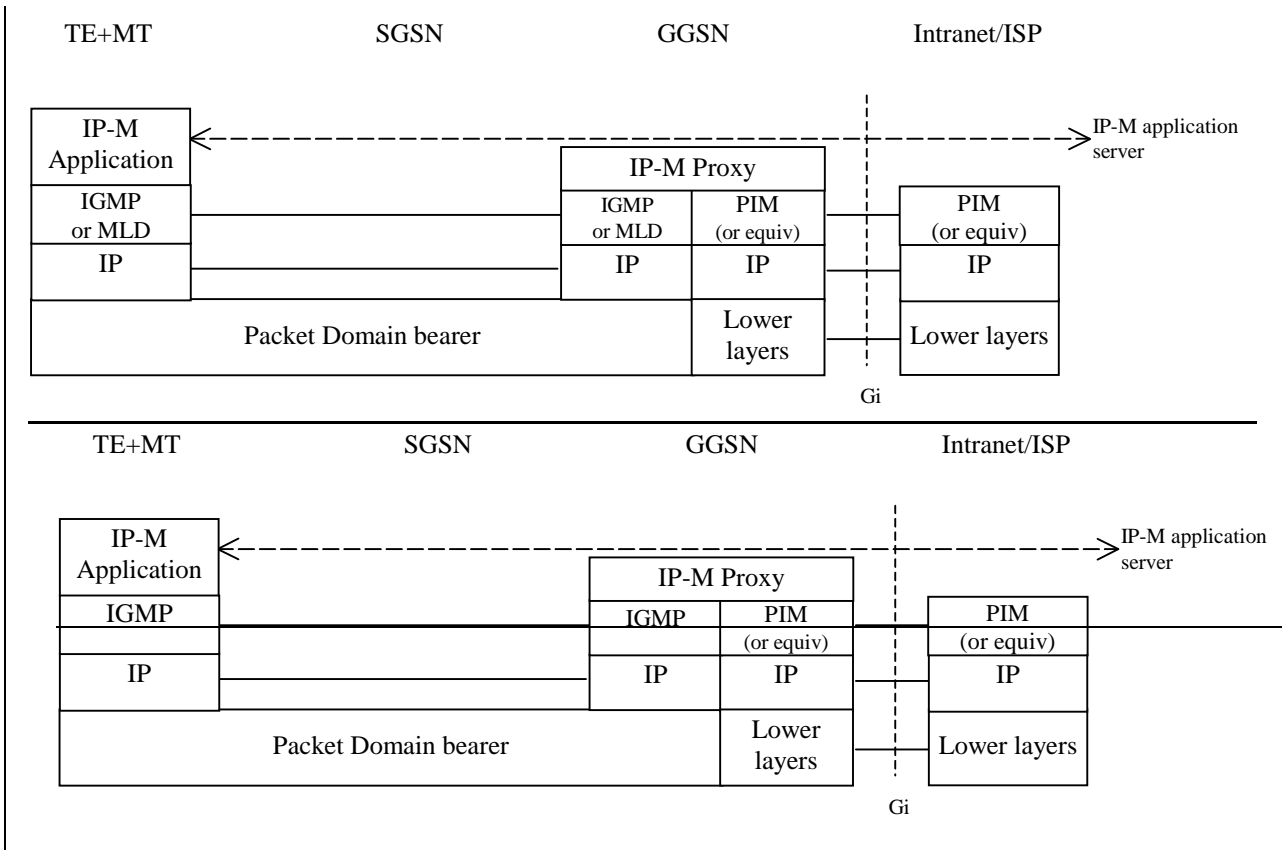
TE+MT SGSN GGSN Intranet/ISP

IP-M Application

IP-M application server

IP-M Proxy

IGMP or MLD

IGMP or MLD

PIM (or equiv)

PIM (or equiv)

IP

IP

IP

IP

Packet Domain bearer

Lower layers

Lower layers

Gi

TE+MT SGSN GGSN Intranet/ISP

IP-M Application

IP-M application server

IP-M Proxy

IGMP

IGMP

PIM (or equiv)

PIM (or equiv)

IP

IP

IP

IP

Packet Domain bearer

Lower layers

Lower layers

Gi